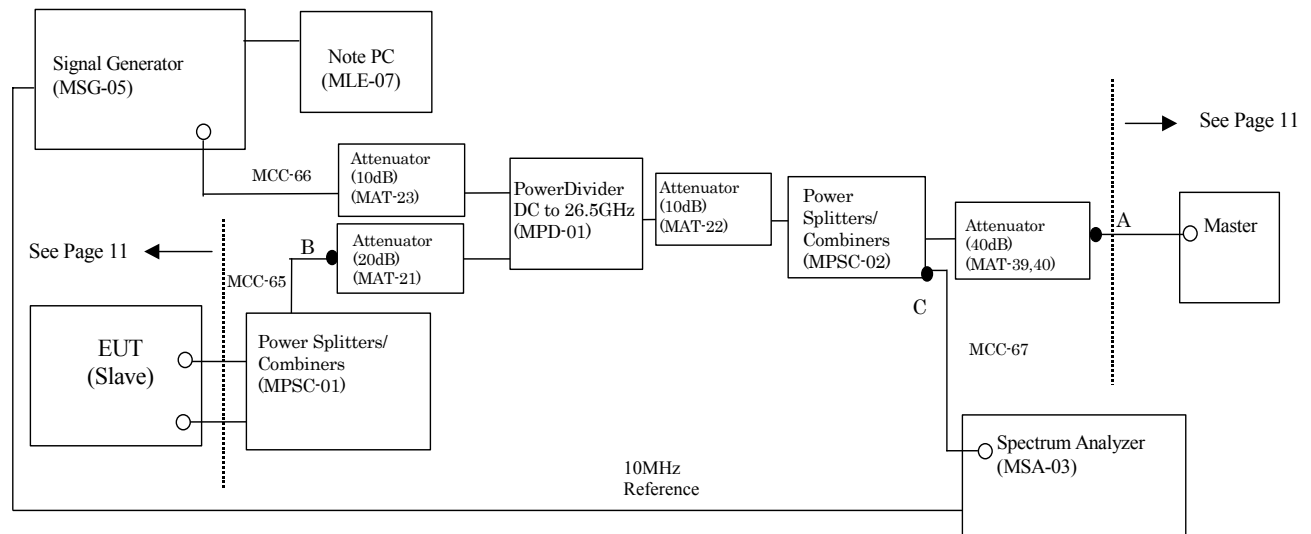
Signal Generator (MSG-05)

Note PC (MLE-07)

See Page 11

MCC-66

Attenuator (10dB) (MAT-23)

PowerDivider DC to 26.5GHz (MPD-01)

Attenuator (10dB) (MAT-22)

Power Splitters/ Combiners (MPSC-02)

Attenuator (40dB) (MAT-39,40)

A

Master

See Page 11

MCC-65

B

Attenuator (20dB) (MAT-21)

C

MCC-67

EUT (Slave)

Power Splitters/ Combiners (MPSC-01)

Spectrum Analyzer (MSA-03)

10MHz Reference